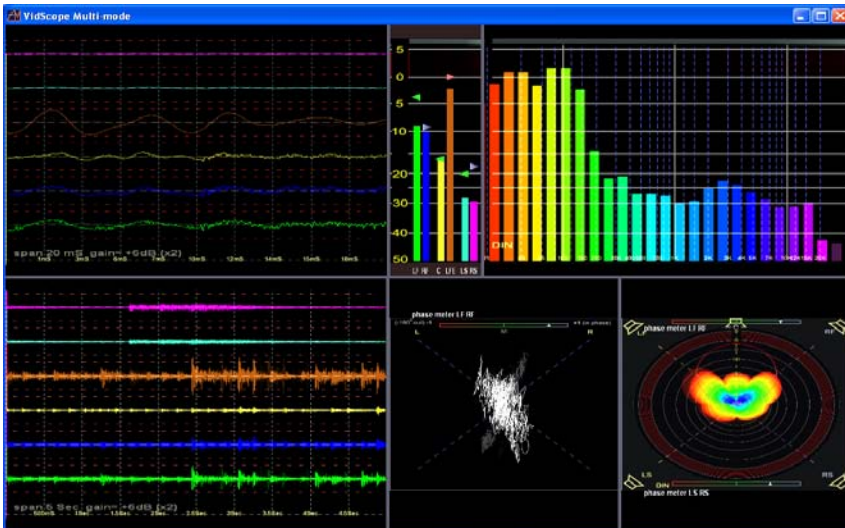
VidScope Multi-mode

5
0
5
10
20
30
40
50
LF RF C LFE LS RS

DIN

span 20 mS gain +6dB (x2)
1mS 2mS 4mS 6mS 8mS 10mS 12mS 14mS 16mS 18mS

span 5 Sec gain +6dB (x2)
500mS 1Sec 1.5Sec 2Sec 2.5Sec 3Sec 3.5Sec 4Sec 4.5Sec

phase meter LF RF
L M R

phase meter LF RF
LF RF
LS RS
DIN
phase meter LS RS